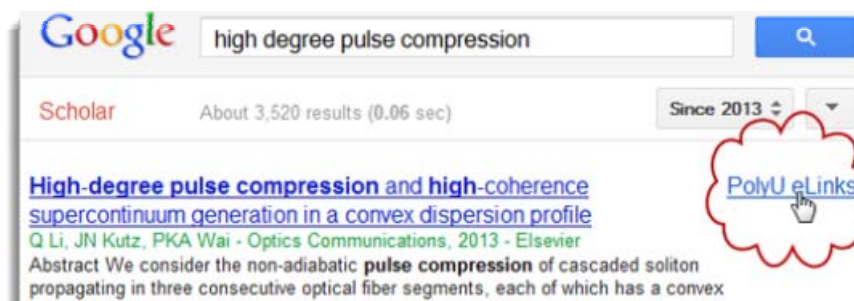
Google high degree pulse compression

Scholar About 3,520 results (0.06 sec) Since 2013

High-degree pulse compression and high-coherence supercontinuum generation in a convex dispersion profile

PolyU eLinks

Q Li, JN Kutz, PKA Wai - Optics Communications, 2013 - Elsevier

Abstract We consider the non-adiabatic pulse compression of cascaded soliton propagating in three consecutive optical fiber segments, each of which has a convex